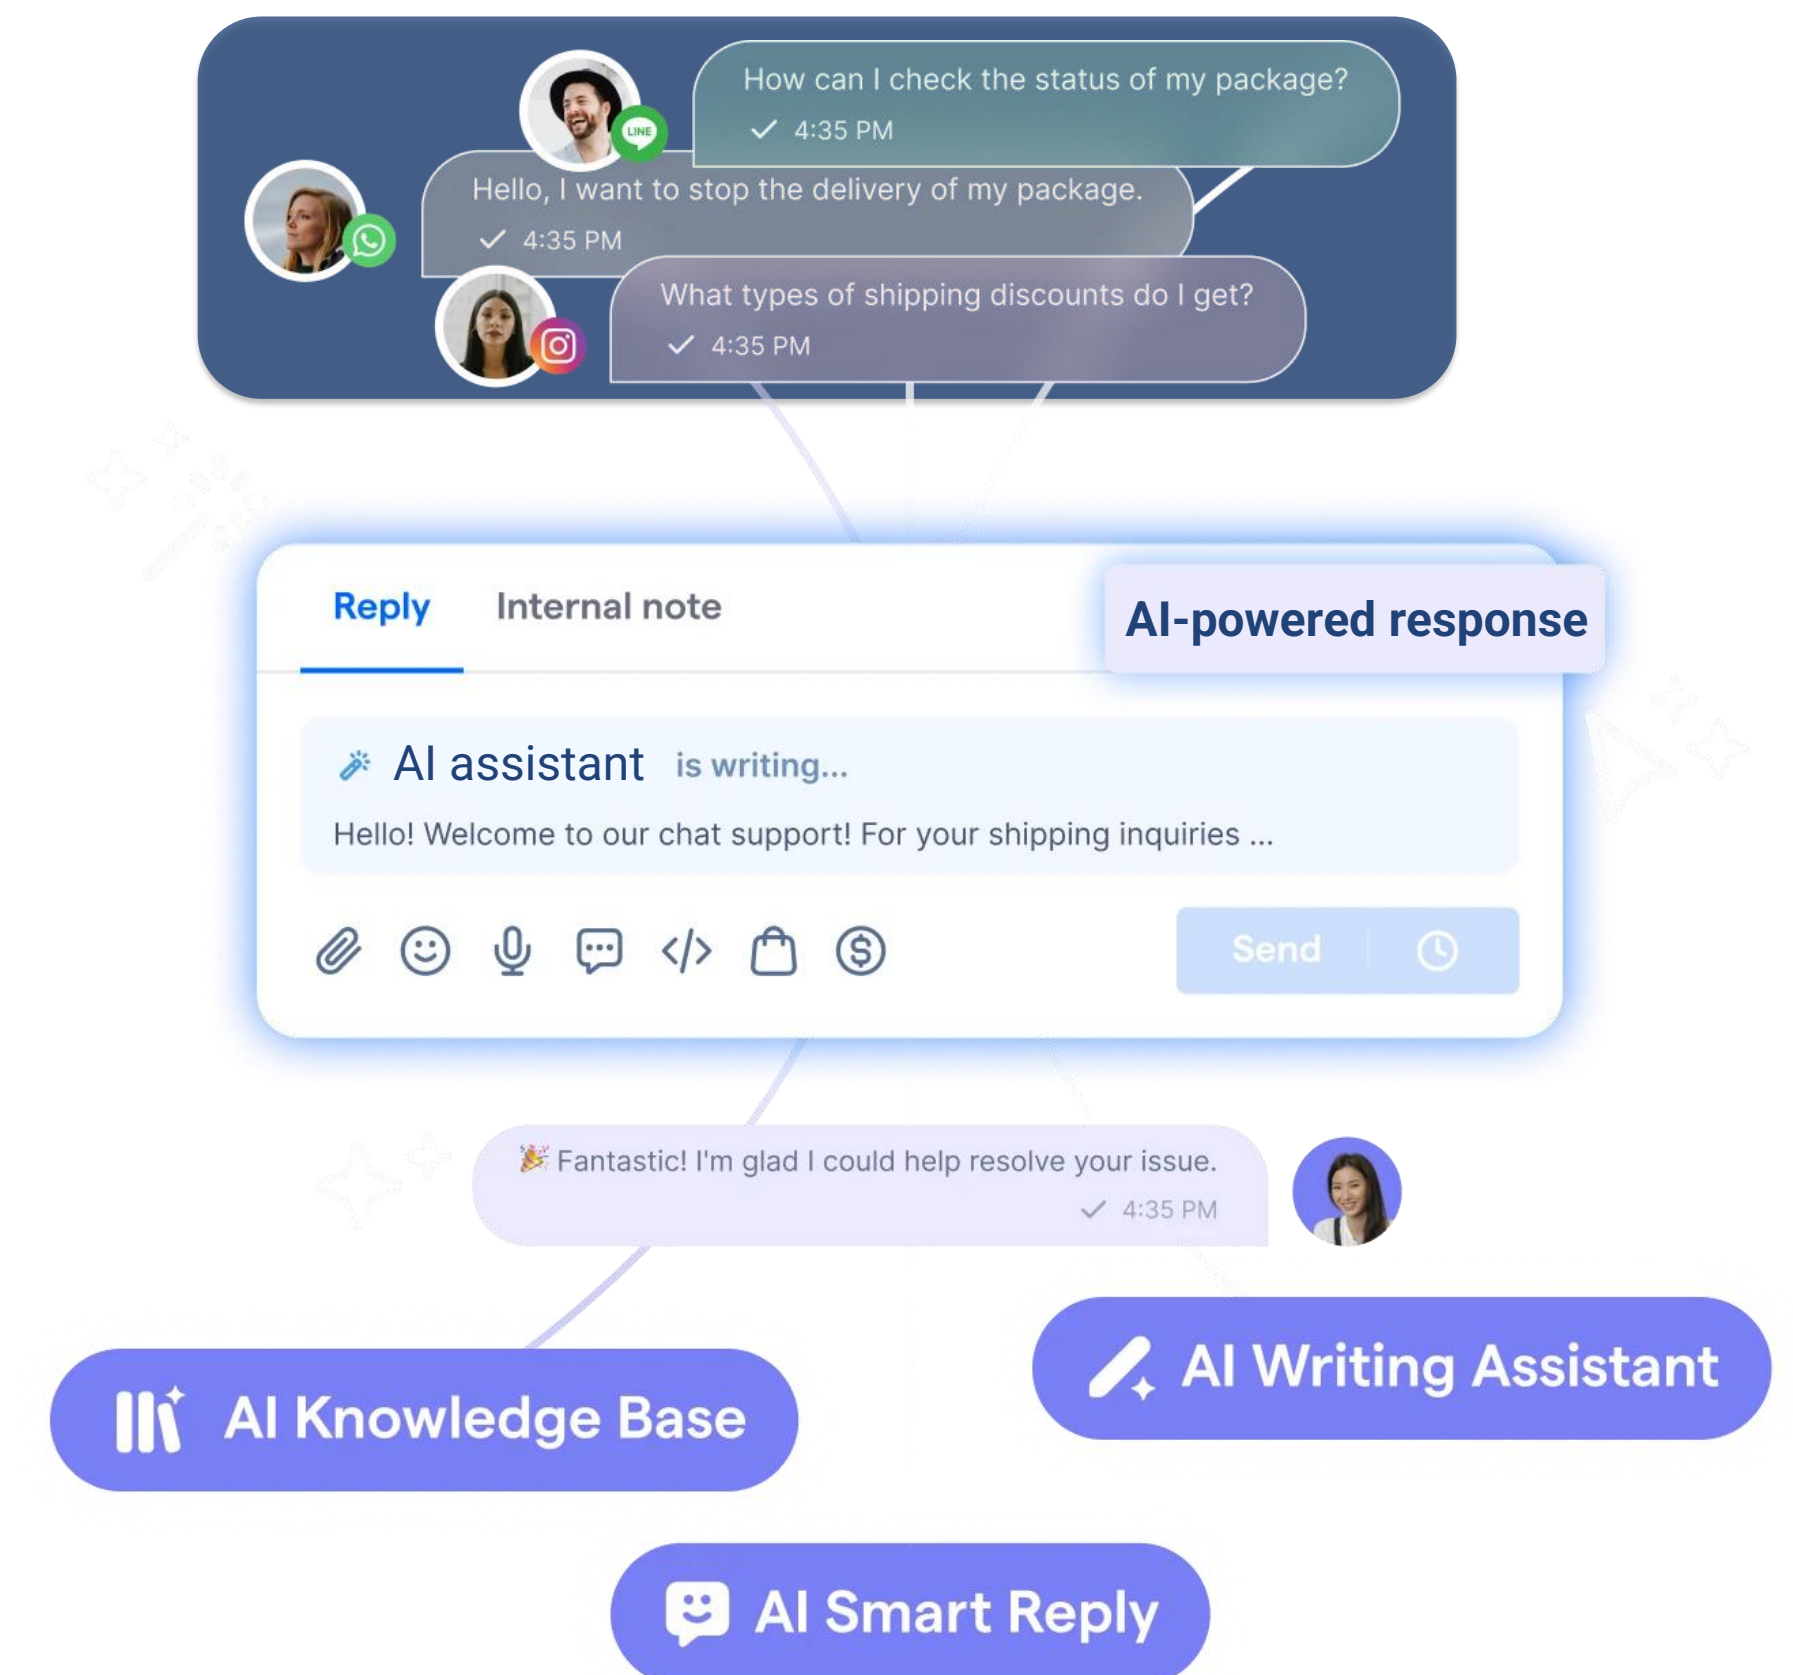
How can I check the status of my package?
4:35 PM

LINE

Hello, I want to stop the delivery of my package.
4:35 PM

What types of shipping discounts do I get?
4:35 PM

Reply
Internal note
AI-powered response

AI assistant is writing...
Hello! Welcome to our chat support! For your shipping inquiries ...

Send

Fantastic! I'm glad I could help resolve your issue.
4:35 PM

AI Writing Assistant

AI Knowledge Base

AI Smart Reply